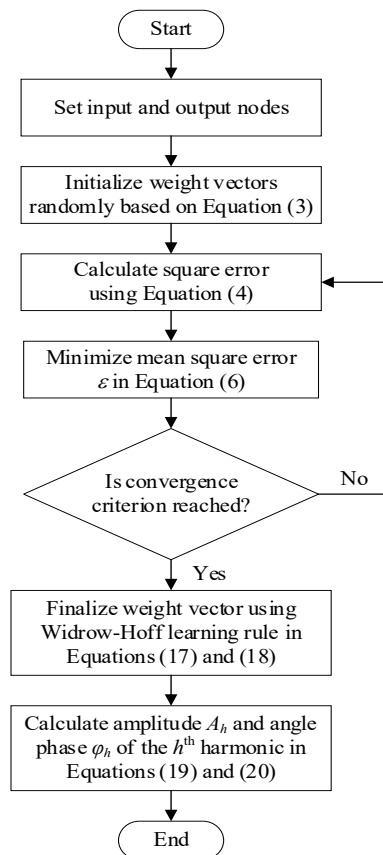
Start

Set input and output nodes

Initialize weight vectors randomly based on Equation (3)

Calculate square error using Equation (4)

Minimize mean square error $\varepsilon$ in Equation (6)

Is convergence criterion reached?

No

Yes

Finalize weight vector using Widrow-Hoff learning rule in Equations (17) and (18)

Calculate amplitude $A_h$ and angle phase $\varphi_h$ of the $h^{\text{th}}$ harmonic in Equations (19) and (20)

End